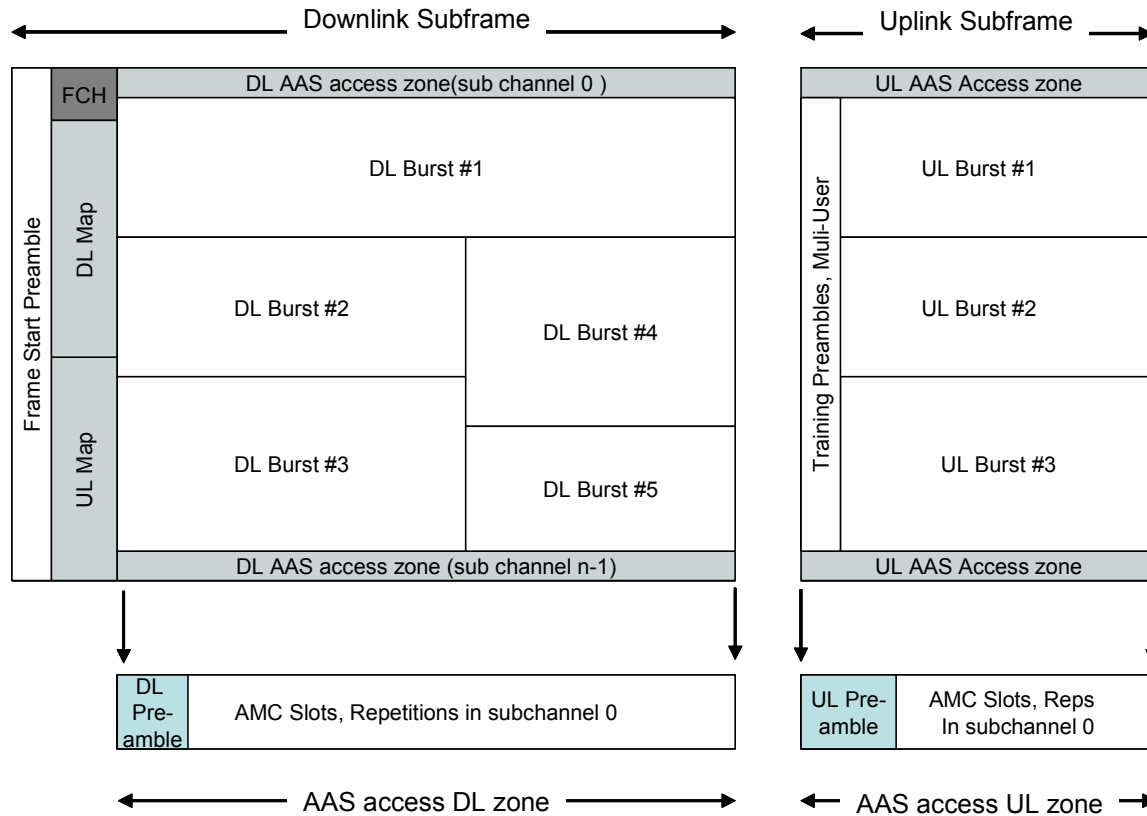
Downlink Subframe

Uplink Subframe

FCH

DL AAS access zone(sub channel 0 )

Frame Start Preamble

DL Map

DL Burst #1

DL Burst #2

DL Burst #4

UL Map

DL Burst #3

DL Burst #5

DL AAS access zone (sub channel n-1)

UL AAS Access zone

Training Preambles, Muli-User

UL Burst #1

UL Burst #2

UL Burst #3

UL AAS Access zone

DL Preamble

AMC Slots, Repetitions in subchannel 0

UL Preamble

AMC Slots, Reps In subchannel 0

AAS access DL zone

AAS access UL zone